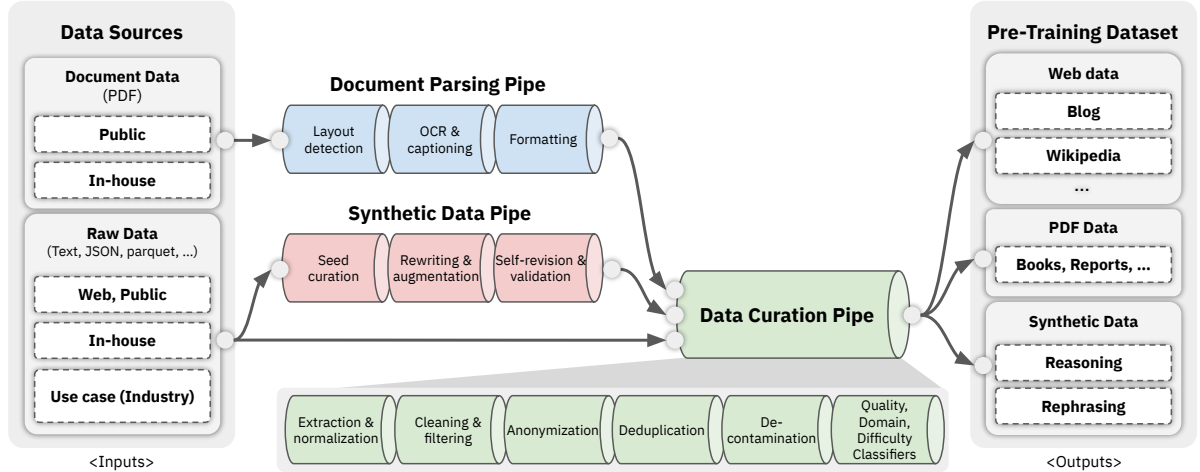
Data Sources

Document Data
(PDF)

Public

In-house

Raw Data
(Text, JSON, parquet, ...)

Web, Public

In-house

Use case (Industry)

<Inputs>

Document Parsing Pipe

Layout detection

OCR & captioning

Formatting

Synthetic Data Pipe

Seed curation

Rewriting & augmentation

Self-revision & validation

Data Curation Pipe

Extraction & normalization

Cleaning & filtering

Anonymization

Deduplication

De-contamination

Quality, Domain, Difficulty Classifiers

Pre-Training Dataset

Web data

Blog

Wikipedia

...

PDF Data

Books, Reports, ...

Synthetic Data

Reasoning

Rephrasing

<Outputs>